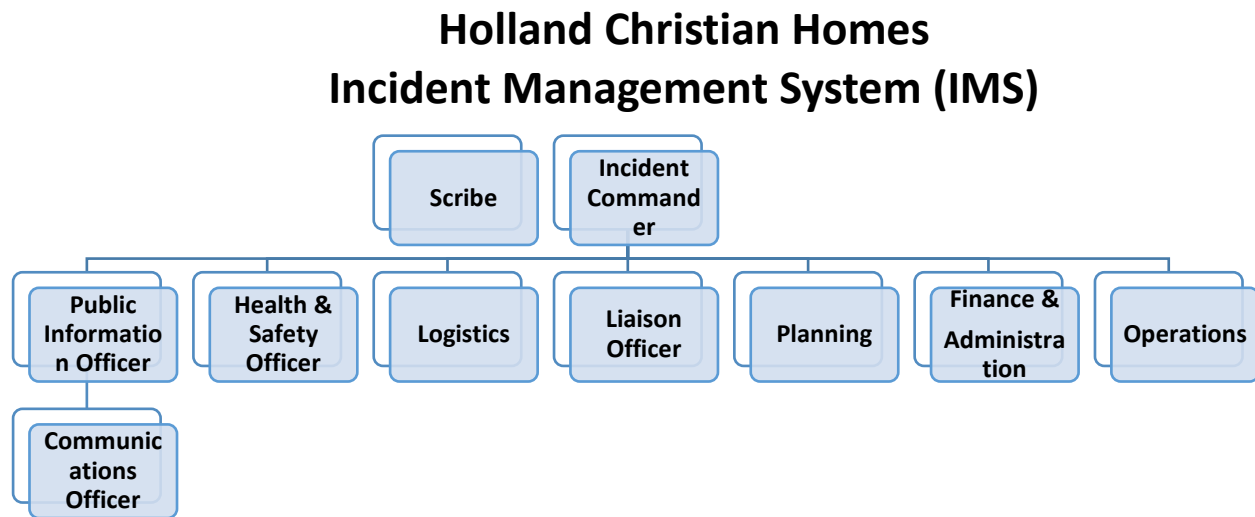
Holland Christian Homes
Incident Management System (IMS)

Scribe

Incident Commander

Public Information Officer

Health & Safety Officer

Logistics

Liaison Officer

Planning

Finance & Administration

Operations

Communications Officer